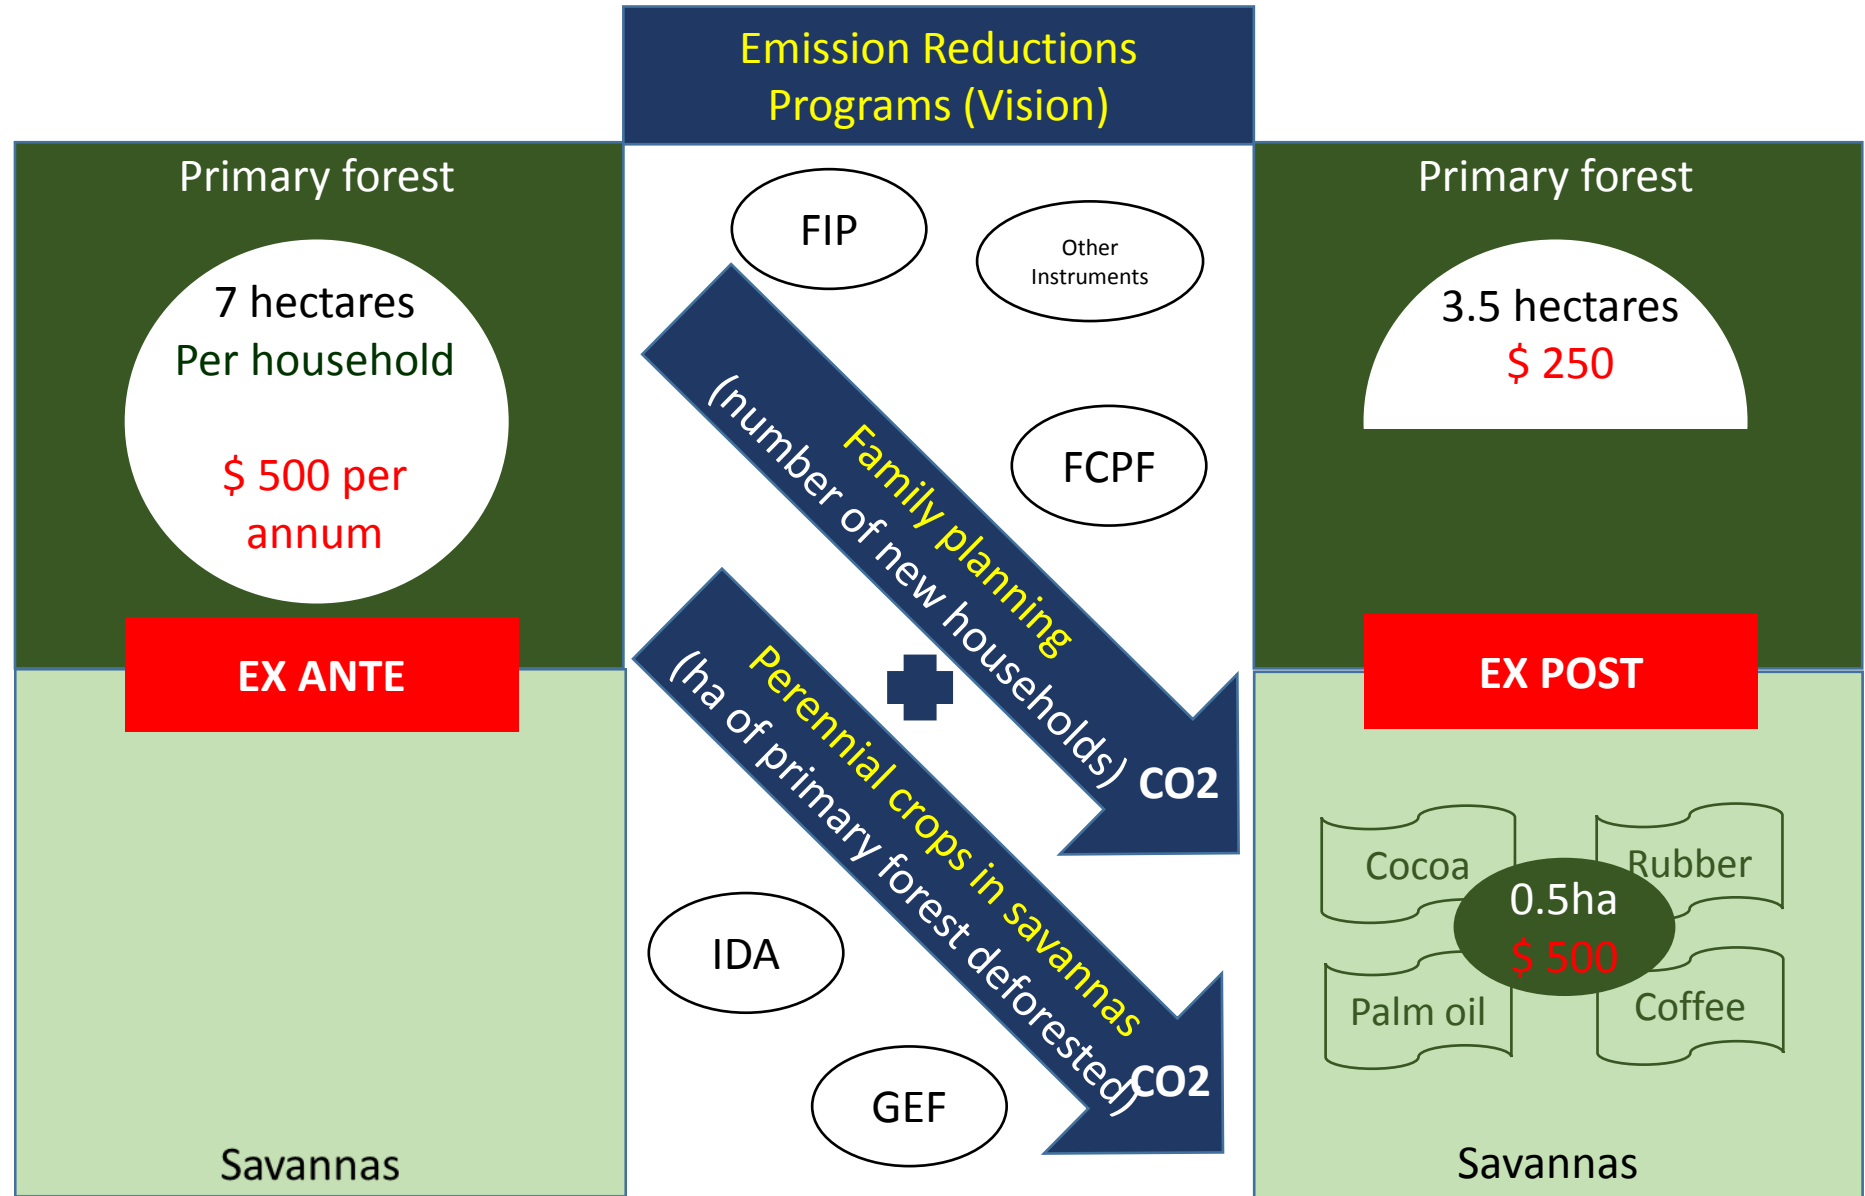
Emission Reductions Programs (Vision)

Primary forest

7 hectares
Per household

$ 500 per annum

EX ANTE

Savannas

FIP

Other Instruments

Family planning
(number of new households)

CO2

FCPF

Perennial crops in savannas
(ha of primary forest deforested)

CO2

IDA

GEF

Primary forest

3.5 hectares
$ 250

EX POST

Cocoa

Rubber

0.5ha
$ 500

Palm oil

Coffee

Savannas